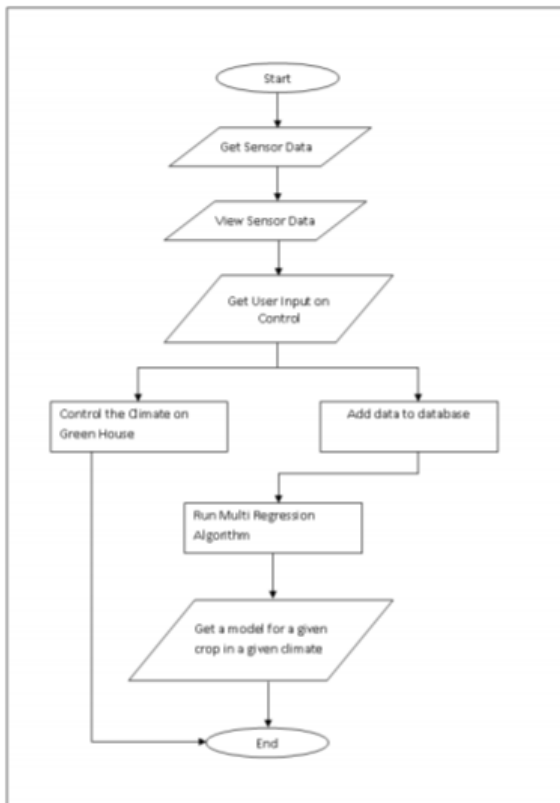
Start

Get Sensor Data

View Sensor Data

Get User Input on Control

Control the Climate on Green House

Add data to database

Run Multi Regression Algorithm

Get a model for a given crop in a given climate

End